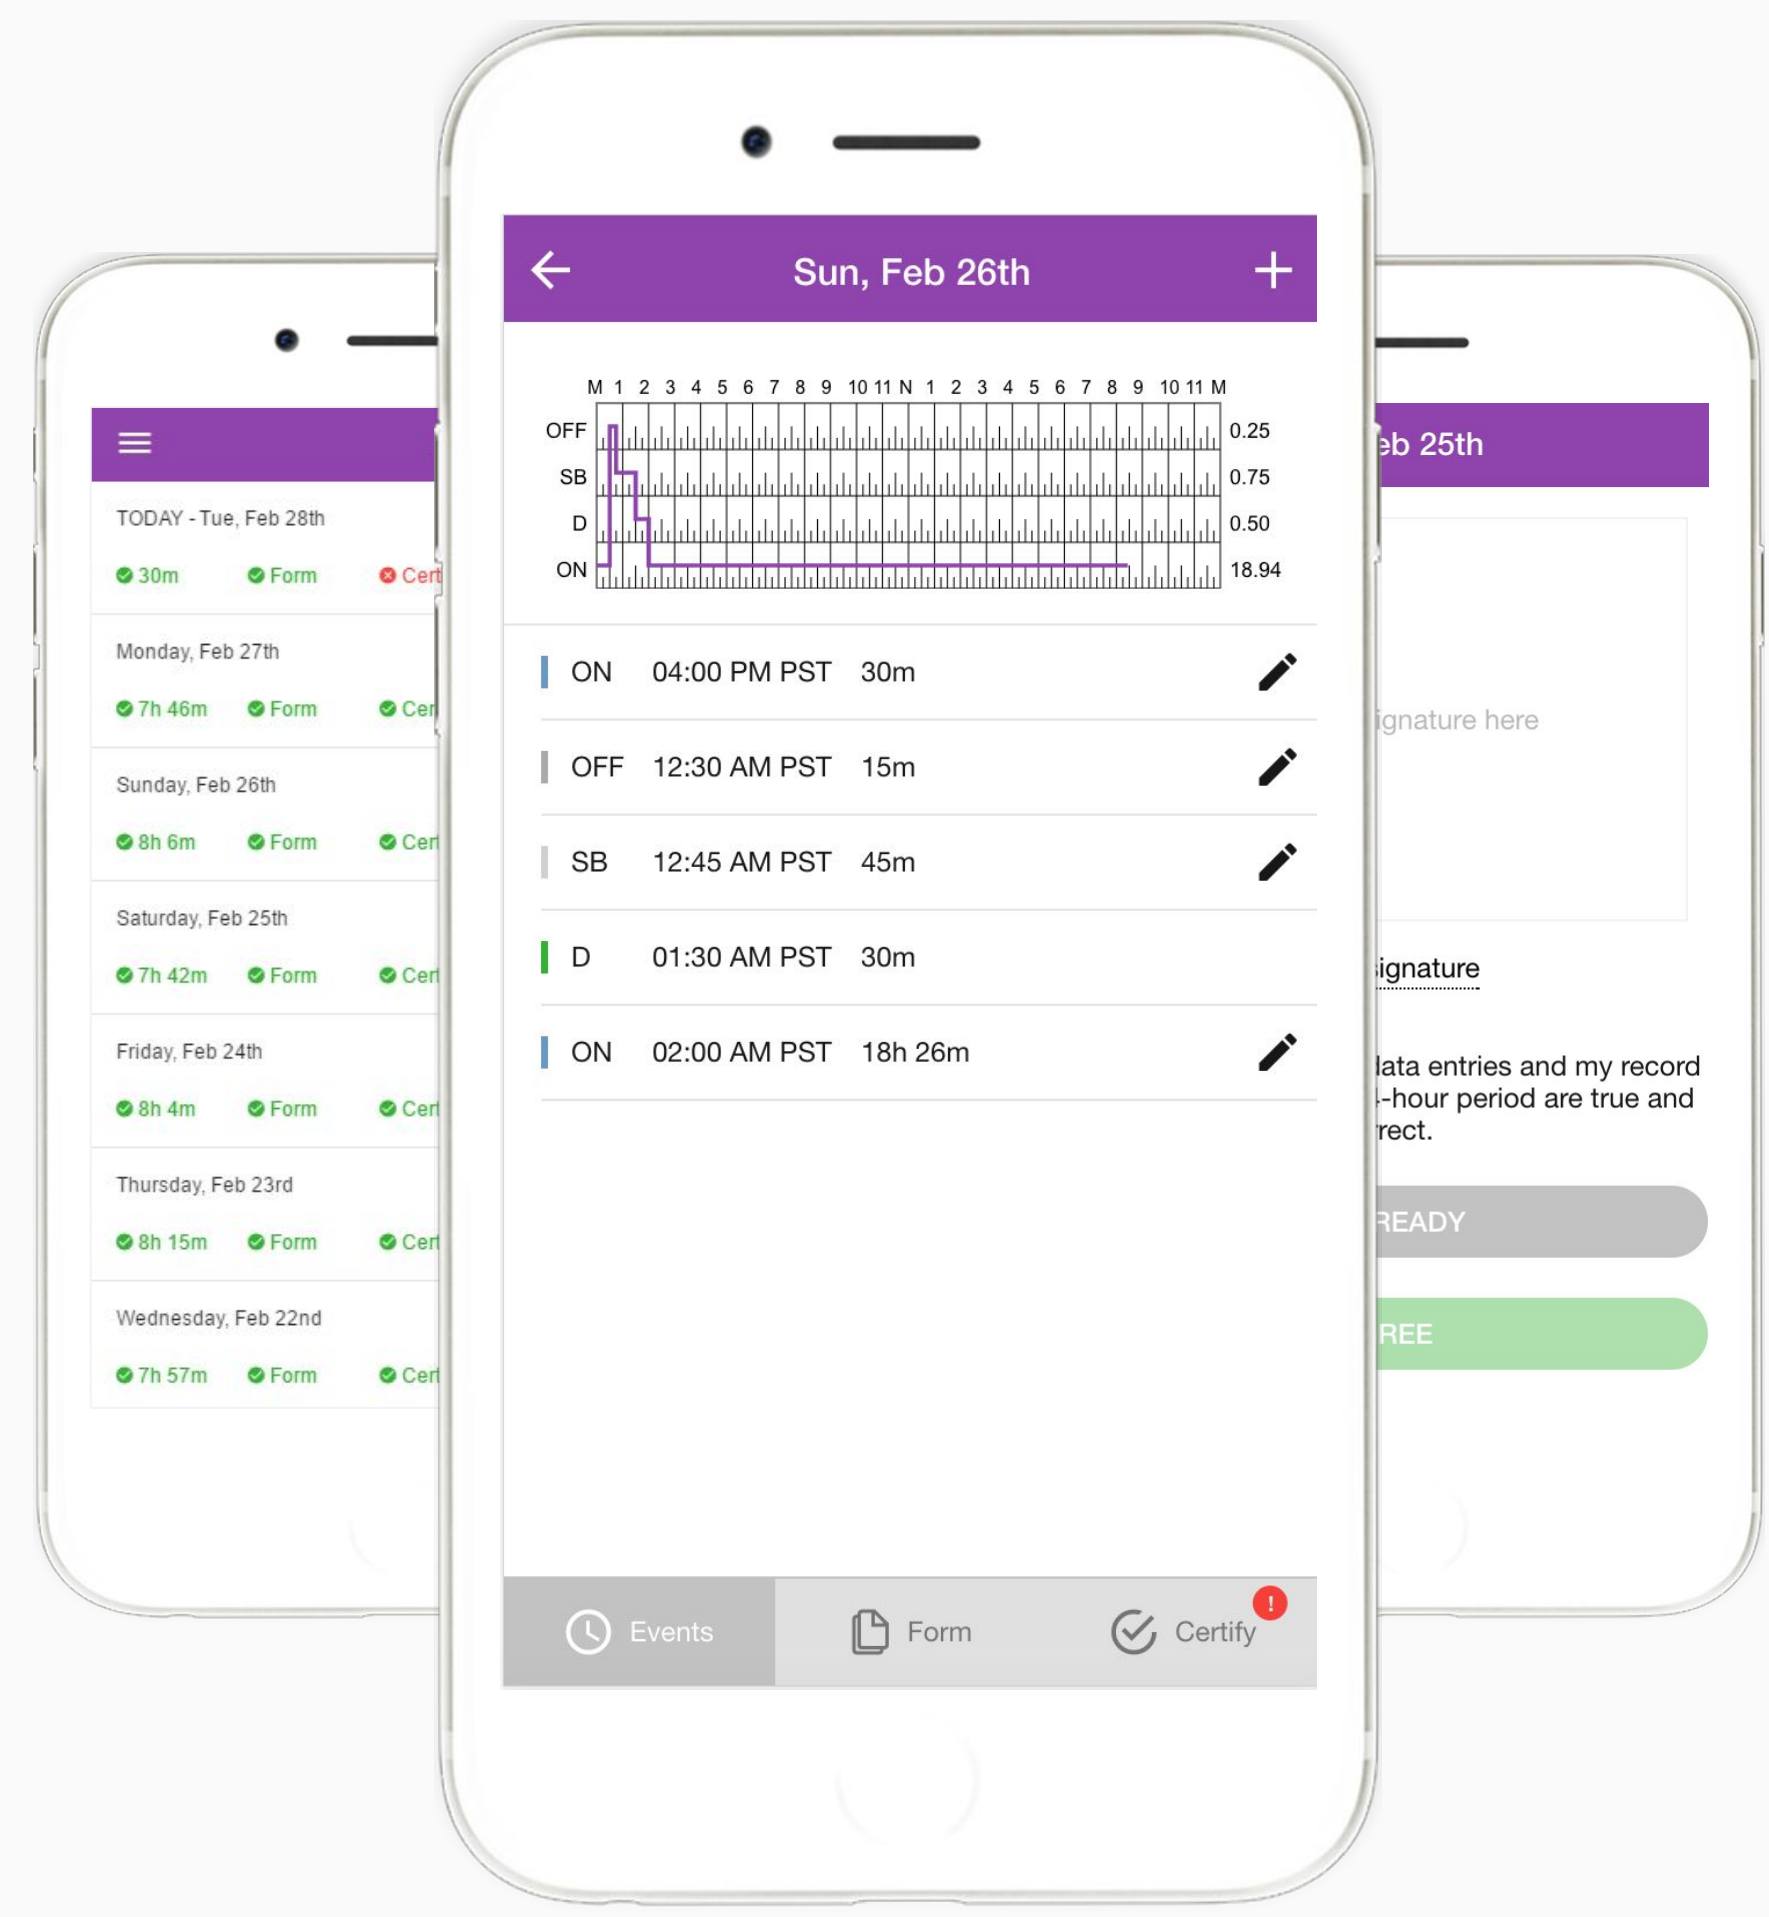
TODAY - Tue, Feb 28th
30m Form Cert

Monday, Feb 27th
7h 46m Form Cer

Sunday, Feb 26th
8h 6m Form Cer

Saturday, Feb 25th
7h 42m Form Cer

Friday, Feb 24th
8h 4m Form Cer

Thursday, Feb 23rd
8h 15m Form Cer

Wednesday, Feb 22nd
7h 57m Form Cer

Sun, Feb 26th

M 1 2 3 4 5 6 7 8 9 10 11 N 1 2 3 4 5 6 7 8 9 10 11 M

| | |
|---|---|
| OFF | 0.25 |
| SB | 0.75 |
| D | 0.50 |
| ON | 18.94 |

ON 04:00 PM PST 30m

OFF 12:30 AM PST 15m

SB 12:45 AM PST 45m

D 01:30 AM PST 30m

ON 02:00 AM PST 18h 26m

Events Form Certify !

eb 25th

ignature here

ignature

lata entries and my record -hour period are true and rect.

READY

REE